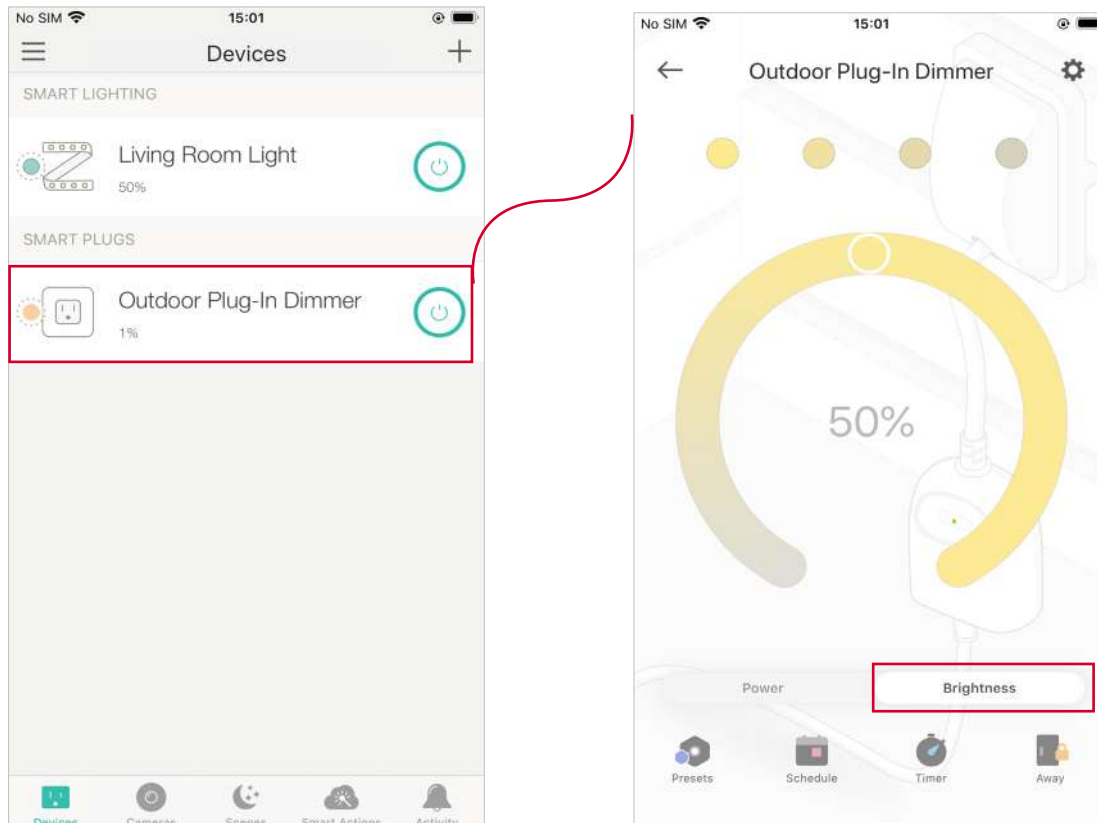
No SIM 15:01

Devices

SMART LIGHTING

Living Room Light
50%

SMART PLUGS

Outdoor Plug-In Dimmer
1%

Devices Cameras Scenes Smart Actions Activity

No SIM 15:01

Outdoor Plug-In Dimmer

50%

Power Brightness

Presets Schedule Timer Away